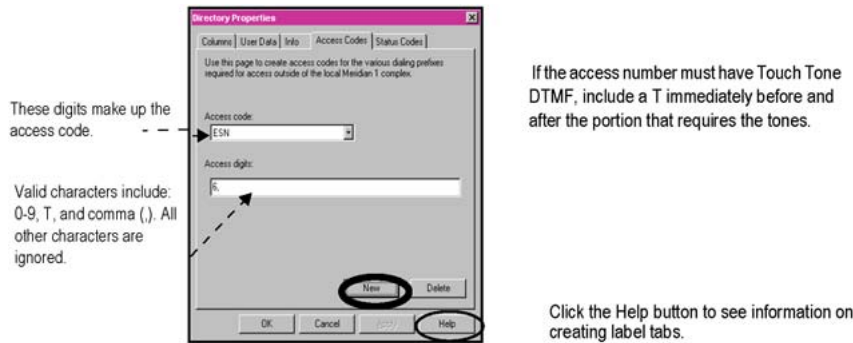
Directory Properties

Columns | User Data | Info | Access Codes | Status Codes

Use this page to create access codes for the various dialing prefixes required for access outside of the local Meridian 1 complex.

Access code:

ESN

Access digits:

6,

New

Delete

OK

Cancel

Apply

Help

These digits make up the access code.

Valid characters include: 0-9, T, and comma (,). All other characters are ignored.

If the access number must have Touch Tone DTMF, include a T immediately before and after the portion that requires the tones.

Click the Help button to see information on creating label tabs.